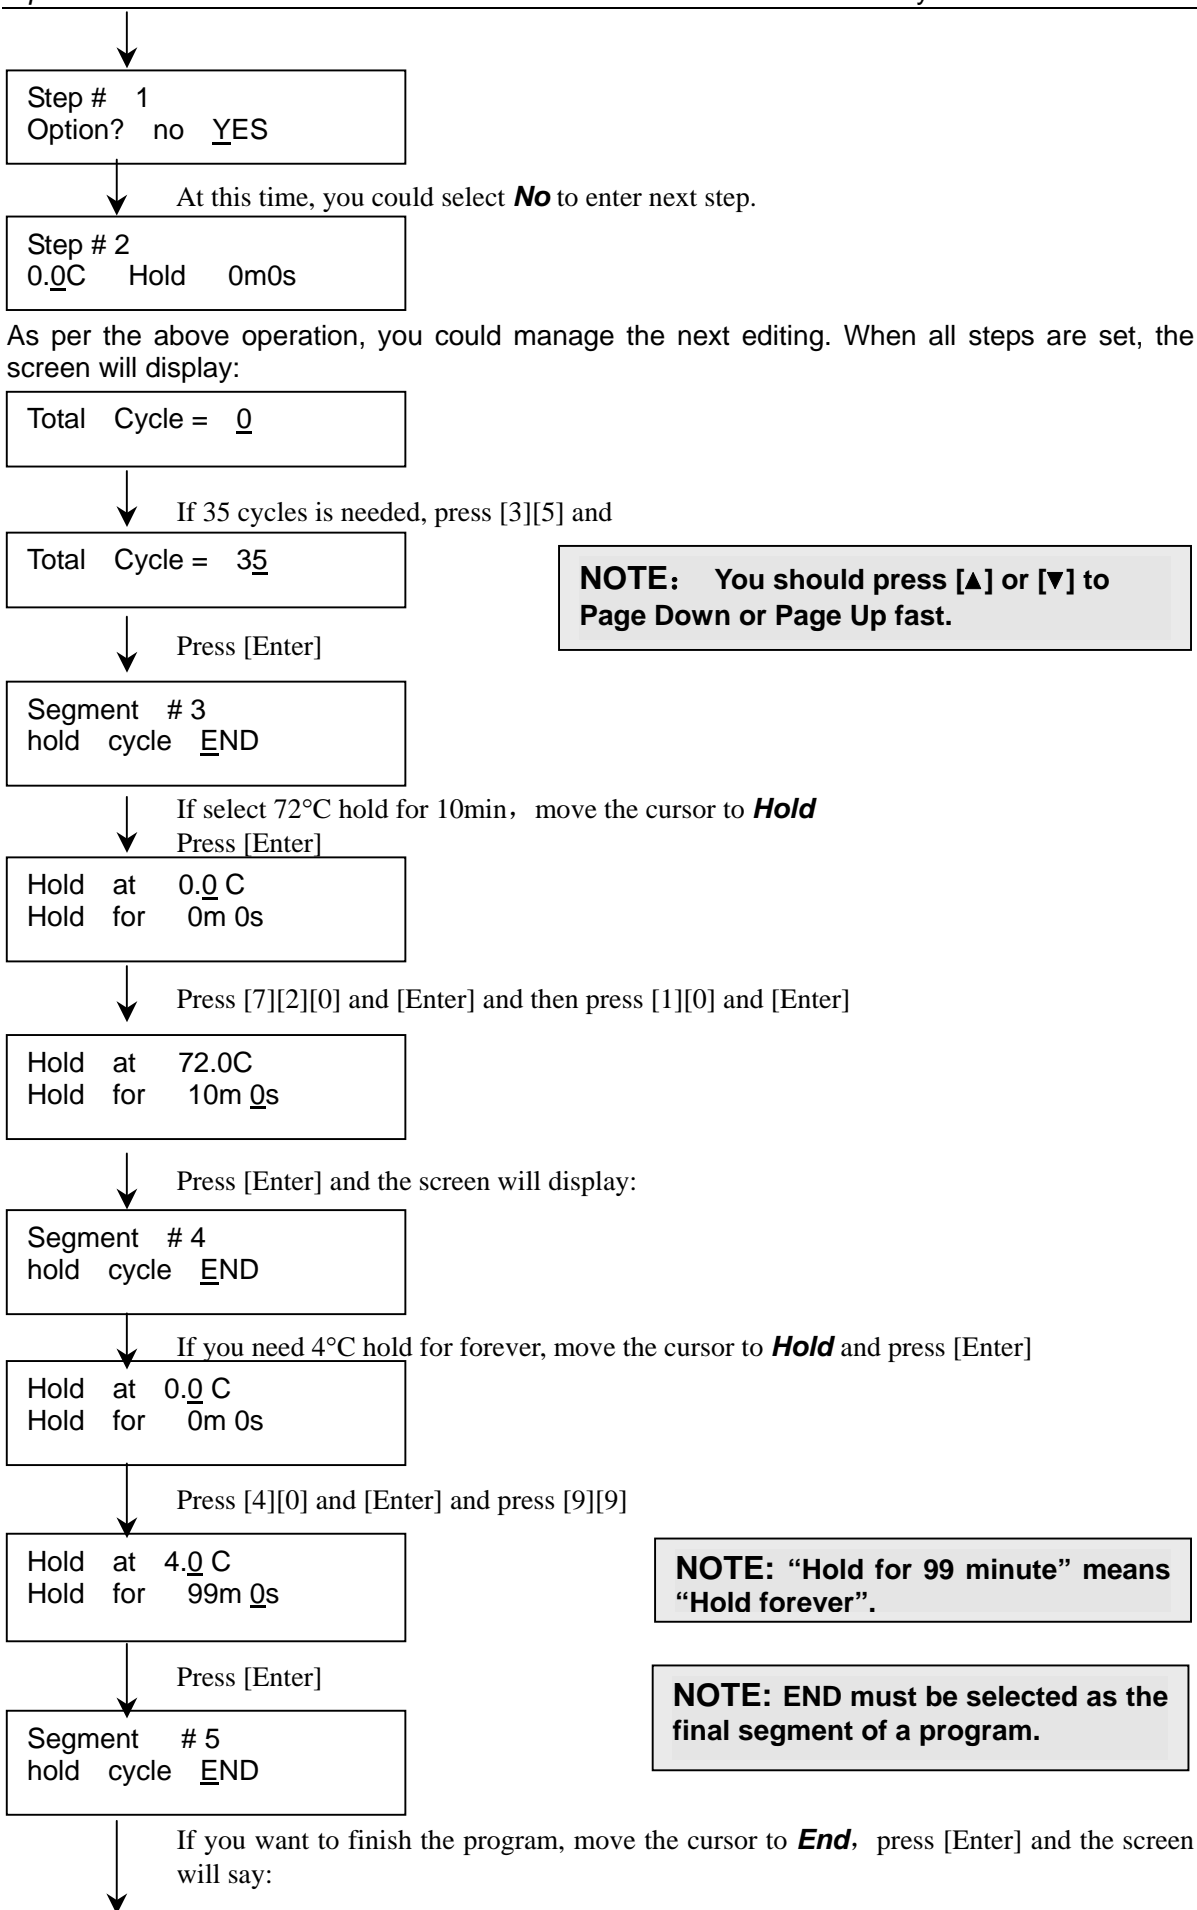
Step # 1
Option? no YES

At this time, you could select ***No*** to enter next step.

Step # 2
0.0C Hold 0m0s

As per the above operation, you could manage the next editing. When all steps are set, the screen will display:

Total Cycle = 0

If 35 cycles is needed, press [3][5] and

Total Cycle = 35

**NOTE： You should press [▲] or [▼] to Page Down or Page Up fast.**

Press [Enter]

Segment # 3
hold cycle END

If select 72°C hold for 10min，move the cursor to ***Hold***
Press [Enter]

Hold at 0.0 C
Hold for 0m 0s

Press [7][2][0] and [Enter] and then press [1][0] and [Enter]

Hold at 72.0C
Hold for 10m 0s

Press [Enter] and the screen will display:

Segment # 4
hold cycle END

If you need 4°C hold for forever, move the cursor to ***Hold*** and press [Enter]

Hold at 0.0 C
Hold for 0m 0s

Press [4][0] and [Enter] and press [9][9]

Hold at 4.0 C
Hold for 99m 0s

**NOTE: "Hold for 99 minute" means "Hold forever".**

Press [Enter]

**NOTE: END must be selected as the final segment of a program.**

Segment # 5
hold cycle END

If you want to finish the program, move the cursor to ***End***，press [Enter] and the screen will say: